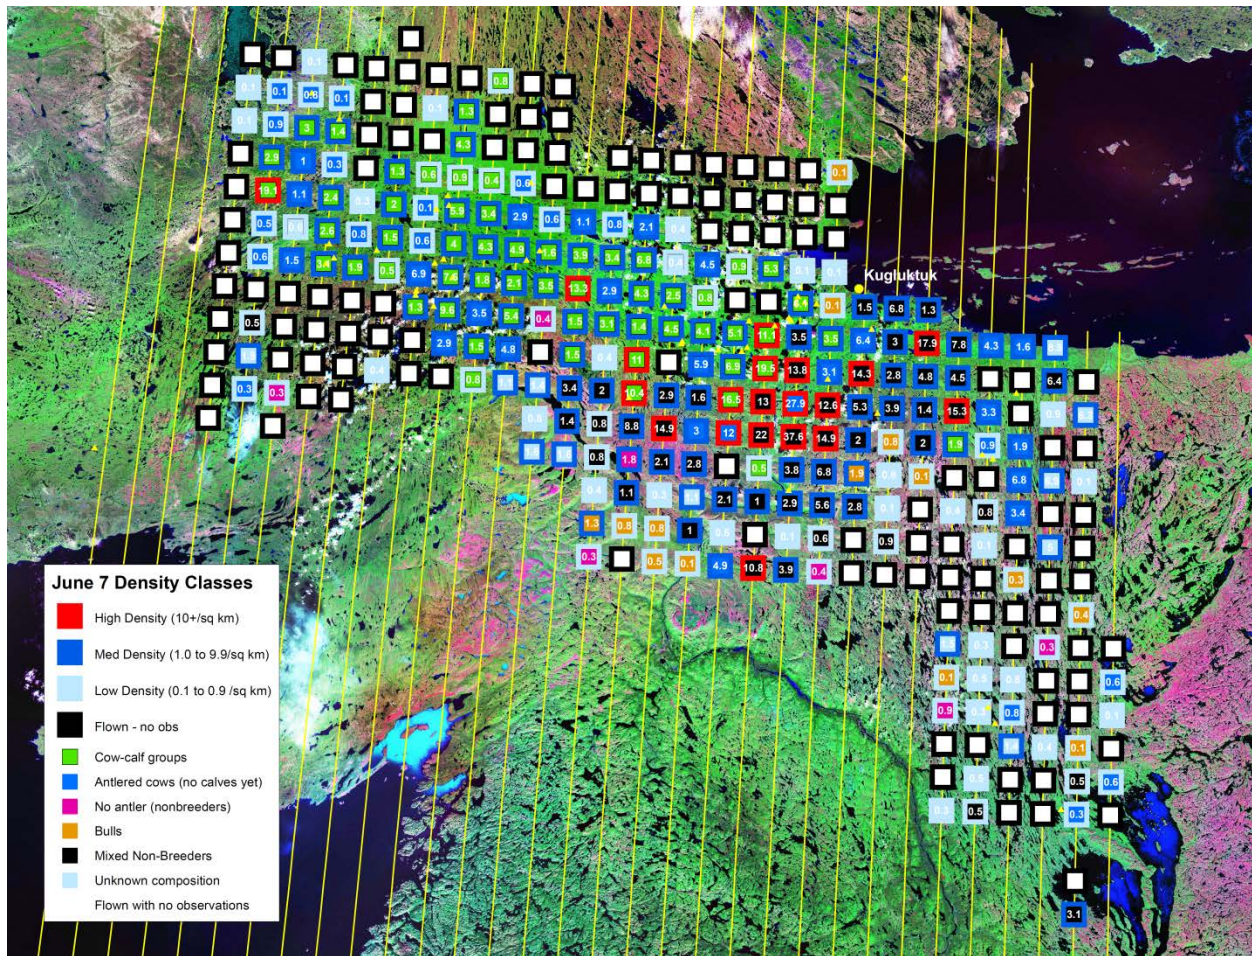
Kugluktuk

0.1 0.1 0.8 0.1 0.8
0.1 0.9 3 1.4 1.3
2.9 1 0.3 1.3 4.3
19.1 1.1 2.4 1.3 0.6 0.9 0.4 0.6 0.1
0.5 2.6 0.8 2 0.1 5.9 3.4 2.9 0.6 1.1 0.8 2.1
0.6 1.5 1.4 1.9 1.8 0.6 4 4.3 4.9 1.6 3.9 4.5 0.9 0.3
0.5 6.9 7.4 1.8 2.1 3.6 13.3 2.9 4.3 2.5 0.8 1.4 0.1
0.5 1.3 9.6 3.5 5.4 0.4 1.5 3.1 1.4 4.6 4.1 5.1 11 3.5 3.5 6.4 1.5 6.8 1.3
2.9 1.5 4.8 1.5 11 5.9 6.9 19.5 13.8 3.1 14.3 3 17.9 7.8 4.3 1.6
0.3 0.3 0.8 3.4 2 10.4 2.9 1.6 16.5 13 27.9 12.6 5.3 3.9 1.4 15.3 3.3 6.4
1.4 0.8 8.8 14.9 3 12 22 37.6 14.9 2 0.8 2 1.9 0.9 1.9
0.8 1.8 2.1 2.8 0.5 3.8 6.8 1.9 0.1 6.8
1.1 2.1 1 2.9 5.6 2.8 0.8 3.4
1.3 0.8 0.8 1 0.6 0.9
0.3 0.5 0.1 4.9 10.8 3.9 0.4 0.3
0.4
0.3
0.1 0.8 0.6
0.9 0.8
0.1
0.5 0.6
0.5 0.3
3.1

June 7 Density Classes
High Density (10+/sq km)
Med Density (1.0 to 9.9/sq km)
Low Density (0.1 to 0.9 /sq km)
Flown - no obs
Cow-calf groups
Antlered cows (no calves yet)
No antler (nonbreeders)
Bulls
Mixed Non-Breeders
Unknown composition
Flown with no observations